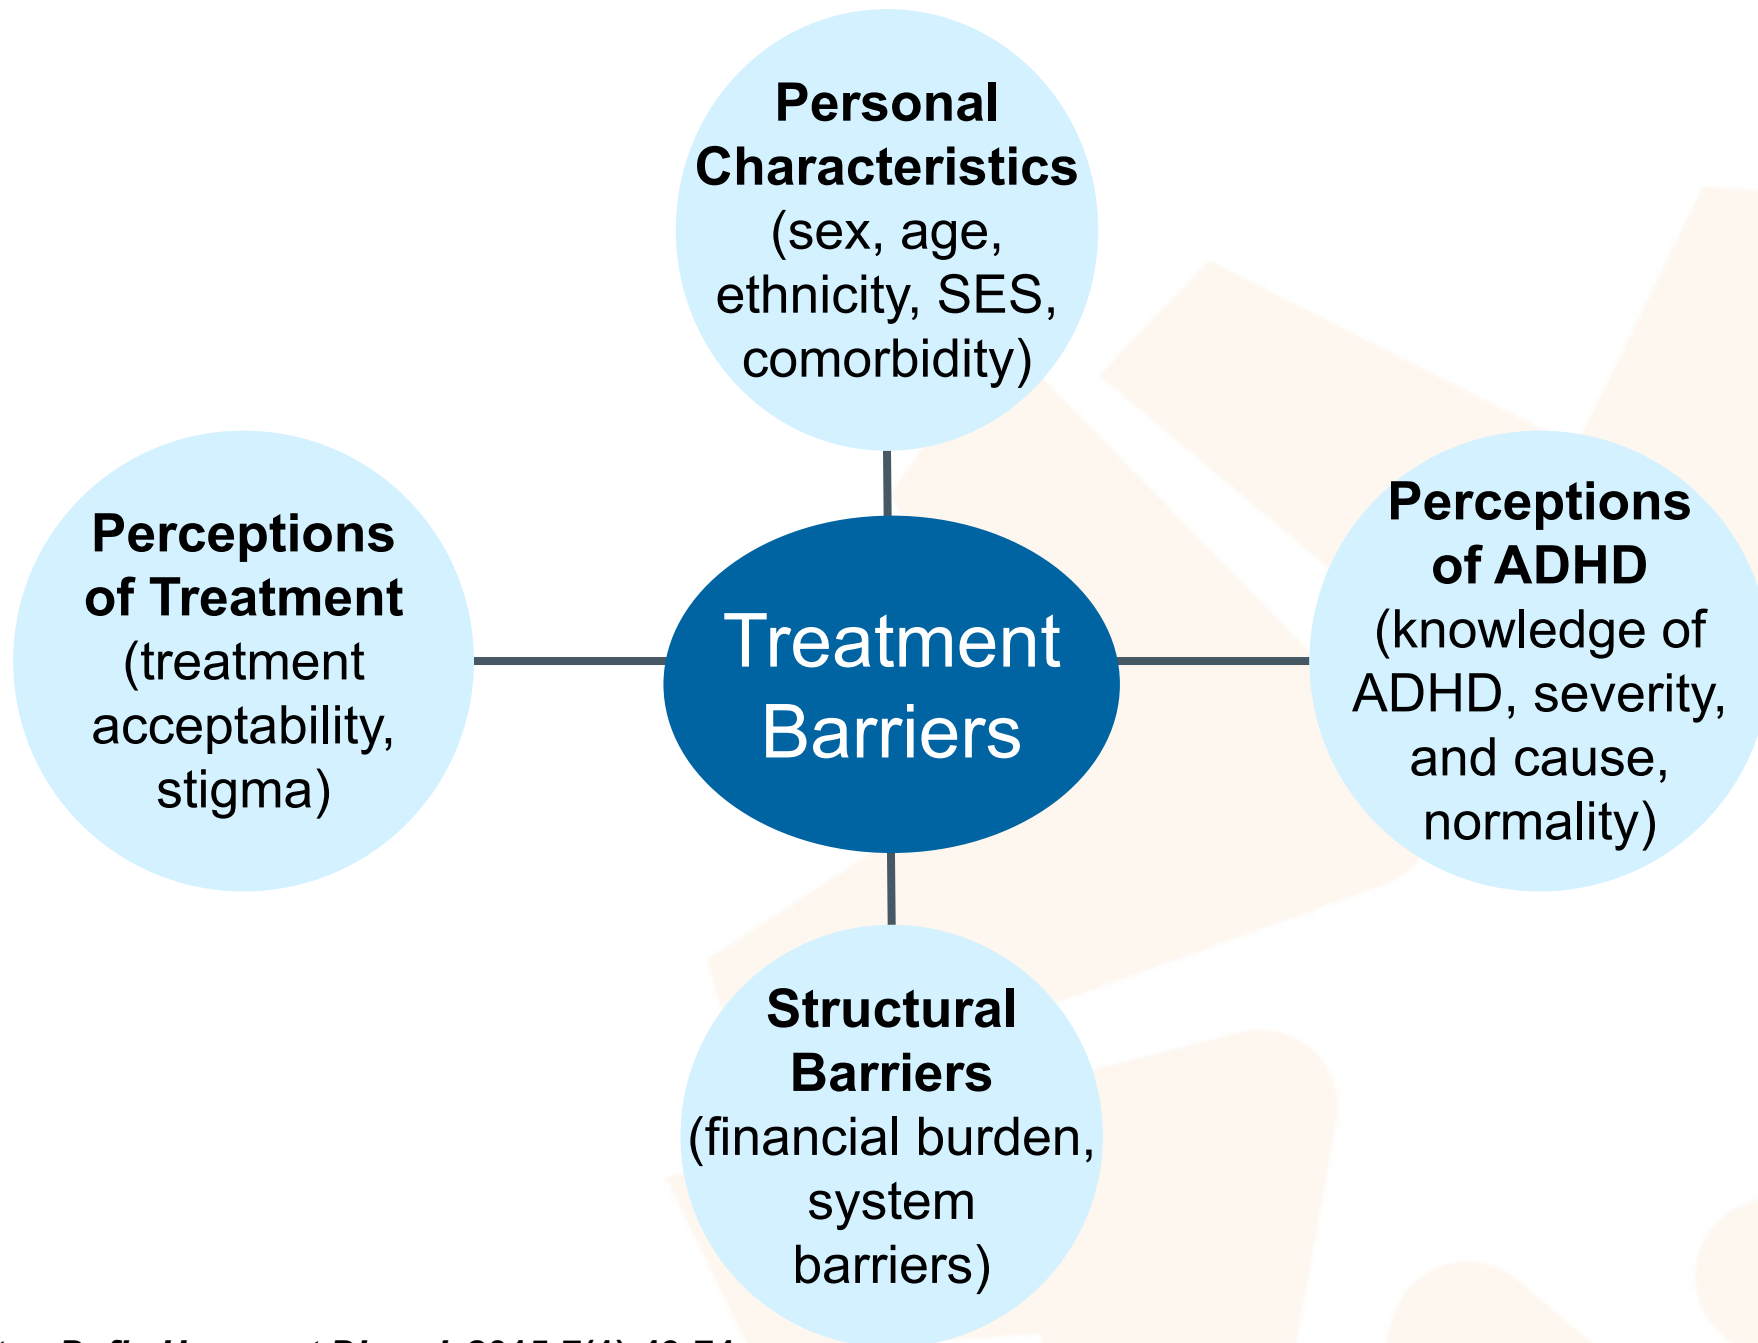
**Personal Characteristics** (sex, age, ethnicity, SES, comorbidity)

**Perceptions of Treatment** (treatment acceptability, stigma)

Treatment Barriers

**Perceptions of ADHD** (knowledge of ADHD, severity, and cause, normality)

**Structural Barriers** (financial burden, system barriers)

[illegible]